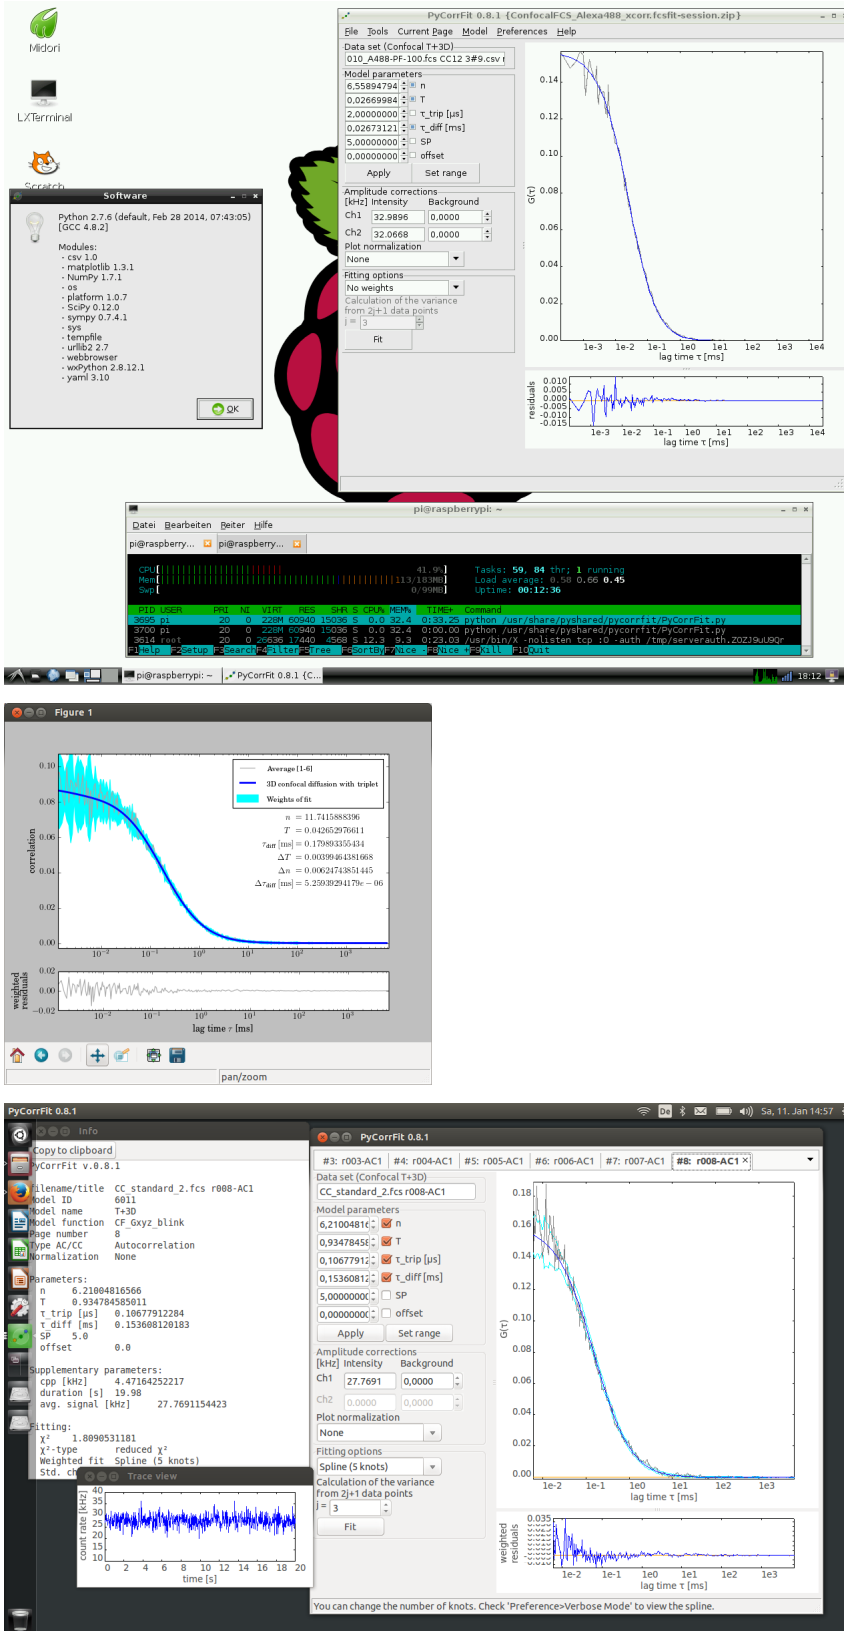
Midori

LXTerminal

Scratch

Software

Python 2.7.6 (default, Feb 28 2014, 07:43:05) [GCC 4.8.2]

Modules:
- csv 1.0
- matplotlib 1.3.1
- NumPy 1.7.1
- os
- platform 1.0.7
- SciPy 0.12.0
- sympy 0.7.4.1
- sys
- tempfile
- urllib2 2.7
- webbrowser
- wxPython 2.8.12.1
- yaml 3.10

OK

PyCorrFit 0.8.1 {ConfocalFCS_Alexa488_xcorr.fcsfit-session.zip}

File Tools Current Page Model Preferences Help

Data set (Confocal T+3D)
010_A488-PF-100.fcs CC12 3#9.csv

Model parameters
6,55894794 n
0,02669984 T
2,00000000 τ_trip [µs]
0,02673121 τ_diff [ms]
5,00000000 SP
0,00000000 offset
Apply Set range

Amplitude corrections
[kHz] Intensity Background
Ch1 32.9896 0,0000
Ch2 32.0668 0,0000
Plot normalization
None

Fitting options
No weights
Calculation of the variance from 2j+1 data points
j = 3
Fit

G(τ)
0.14
0.12
0.10
0.08
0.06
0.04
0.02
0.00
1e-3 1e-2 1e-1 1e0 1e1 1e2 1e3 1e4
lag time τ [ms]

residuals
0.010
0.005
0.000
-0.005
-0.010
-0.015
1e-3 1e-2 1e-1 1e0 1e1 1e2 1e3 1e4
lag time τ [ms]

pi@raspberrypi: ~
Datei Bearbeiten Reiter Hilfe
pi@raspberry... pi@raspberry...

CPU[ 41.9%] Tasks: 59, 84 thr; 1 running
Mem[ 113/183MB] Load average: 0.58 0.66 0.45
Swp[ 0/99MB] Uptime: 00:12:36

PID USER PRI NI VIRT RES SHR S CPU% MEM% TIME+ Command
3695 pi 20 0 228M 60940 15036 S 0.0 32.4 0:33.25 python /usr/share/pyshared/pycorrfit/PyCorrFit.py
3700 pi 20 0 228M 60940 15036 S 0.0 32.4 0:00.00 python /usr/share/pyshared/pycorrfit/PyCorrFit.py
3614 root 20 0 26636 17440 4568 S 12.3 9.3 0:23.03 /usr/bin/X -nolisten tcp :0 -auth /tmp/serverauth.ZOZJ9uU9Qr
F1Help F2Setup F3Search F4Filter F5Tree F6SortBy F7Nice - F8Nice + F9Kill F10Quit

pi@raspberrypi: ~ PyCorrFit 0.8.1 {C...
18:12

Figure 1

Average [1-6]
3D confocal diffusion with triplet
Weights of fit

$n = 11.7415888396$
$T = 0.042652976611$
$\tau_{diff}$ [ms] $= 0.179893355434$
$\Delta T = 0.00399464381668$
$\Delta n = 0.00624743851445$
$\Delta\tau_{diff}$ [ms] $= 5.25939294179e-06$

correlation
0.10
0.08
0.06
0.04
0.02
0.00
$10^{-2}$ $10^{-1}$ $10^{0}$ $10^{1}$ $10^{2}$ $10^{3}$

weighted residuals
0.02
0.00
-0.02
$10^{-2}$ $10^{-1}$ $10^{0}$ $10^{1}$ $10^{2}$ $10^{3}$
lag time $\tau$ [ms]

pan/zoom

PyCorrFit 0.8.1
De Sa, 11. Jan 14:57

Info
Copy to clipboard
PyCorrFit v.0.8.1

Filename/title CC_standard_2.fcs r008-AC1
Model ID 6011
Model name T+3D
Model function CF_Gxyz_blink
Page number 8
Type AC/CC Autocorrelation
Normalization None

Parameters:
n 6.21004816566
T 0.934784585011
τ_trip [µs] 0.10677912284
τ_diff [ms] 0.153608120183
SP 5.0
offset 0.0

Supplementary parameters:
cpp [kHz] 4.47164252217
duration [s] 19.98
avg. signal [kHz] 27.7691154423

Fitting:
χ² 1.8090531181
χ²-type reduced χ²
Weighted fit Spline (5 knots)
Std. ch

PyCorrFit 0.8.1
#3: r003-AC1 #4: r004-AC1 #5: r005-AC1 #6: r006-AC1 #7: r007-AC1 #8: r008-AC1
Data set (Confocal T+3D)
CC_standard_2.fcs r008-AC1
Model parameters
6,2100481 n
0,9347845 T
0,1067791 τ_trip [µs]
0,1536081 τ_diff [ms]
5,0000000 SP
0,0000000 offset
Apply Set range
Amplitude corrections
[kHz] Intensity Background
Ch1 27.7691 0,0000
Ch2 0.0000 0,0000
Plot normalization
None
Fitting options
Spline (5 knots)
Calculation of the variance from 2j+1 data points
j = 3
Fit

G(τ)
0.18
0.16
0.14
0.12
0.10
0.08
0.06
0.04
0.02
0.00
1e-2 1e-1 1e0 1e1 1e2 1e3
lag time τ [ms]

weighted residuals
0.035
1e-2 1e-1 1e0 1e1 1e2 1e3
lag time τ [ms]

Trace view
count rate [kHz]
40
35
30
25
20
15
10
0 2 4 6 8 10 12 14 16 18 20
time [s]

You can change the number of knots. Check 'Preference>Verbose Mode' to view the spline.